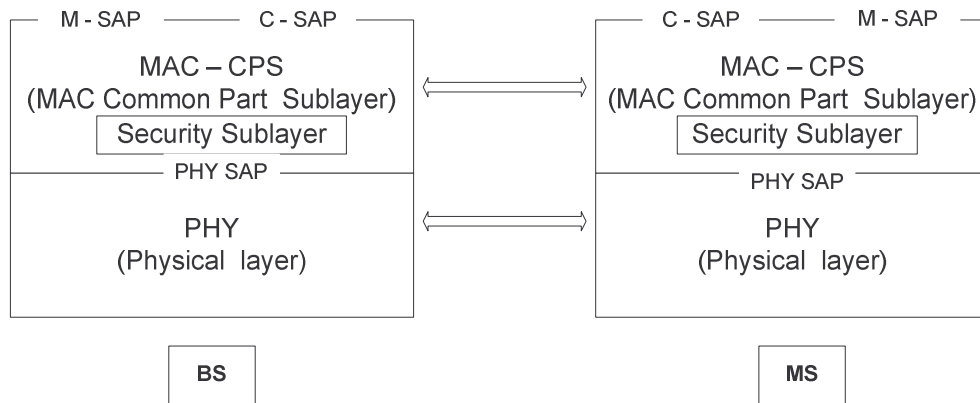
M - SAP C - SAP

MAC – CPS
(MAC Common Part Sublayer)
Security Sublayer

PHY SAP

PHY
(Physical layer)

BS

C - SAP M - SAP

MAC – CPS
(MAC Common Part Sublayer)
Security Sublayer

PHY SAP

PHY
(Physical layer)

MS